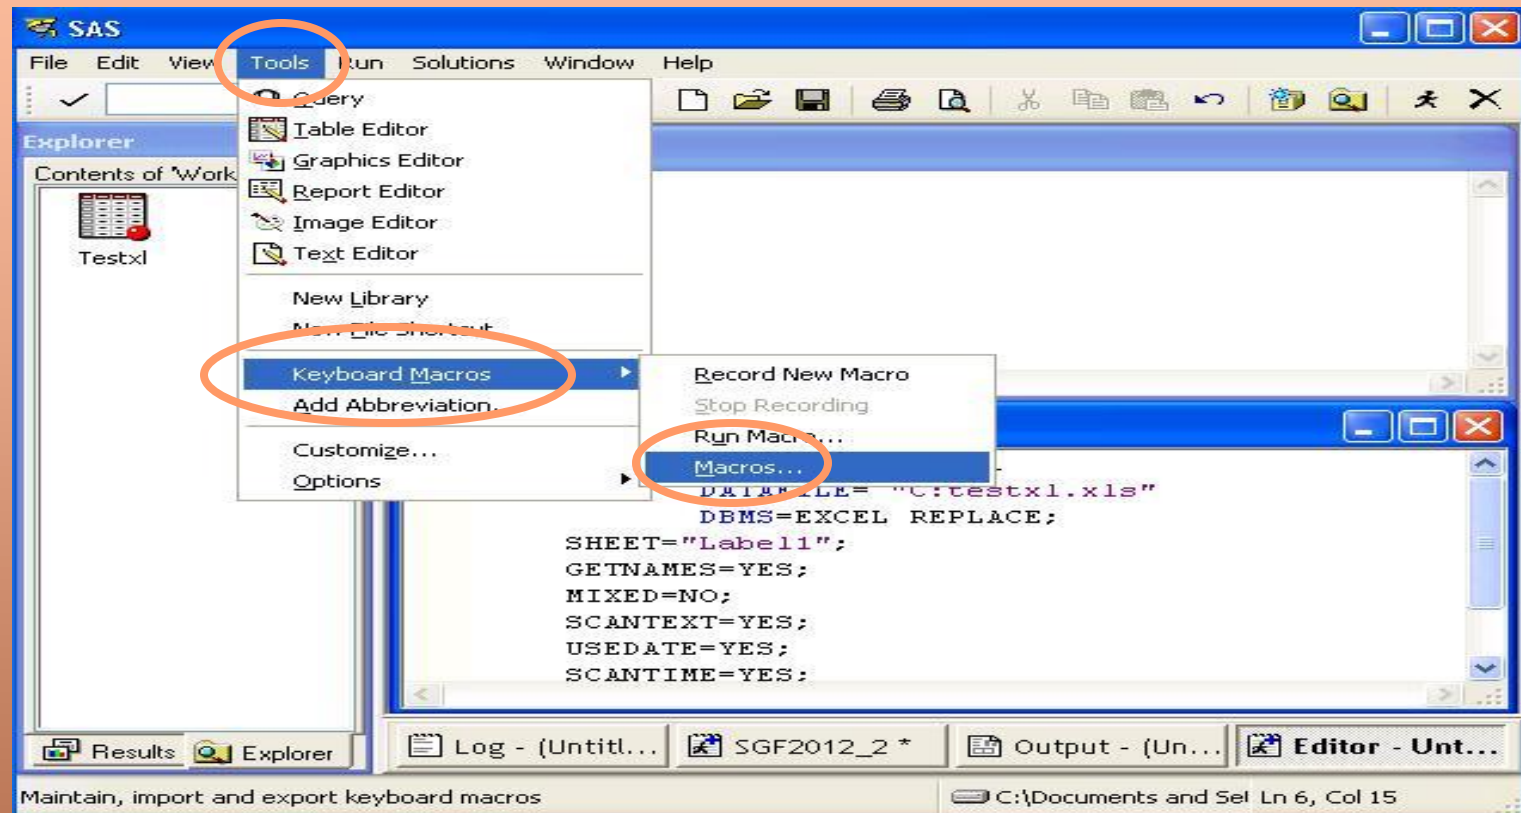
SAS

File Edit View Tools Run Solutions Window Help

Explorer

Contents of 'Work

Testxl

Query
Table Editor
Graphics Editor
Report Editor
Image Editor
Text Editor

New Library
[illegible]

Keyboard Macros
Add Abbreviation...

Customize...
Options

Record New Macro
Stop Recording
Run Macro...
Macros...

DATAFILE= "C:testxl.xls"
DBMS=EXCEL REPLACE;
SHEET="Label1";
GETNAMES=YES;
MIXED=NO;
SCANTEXT=YES;
USEDATE=YES;
SCANTIME=YES;

Results Explorer

Log - (Untitl... SGF2012_2 * Output - (Un... Editor - Unt...

Maintain, import and export keyboard macros

C:\Documents and Set Ln 6, Col 15